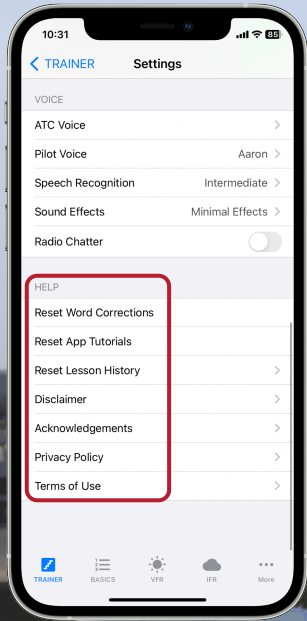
10:31

85

TRAINER

Settings

VOICE

ATC Voice

Pilot Voice Aaron

Speech Recognition Intermediate

Sound Effects Minimal Effects

Radio Chatter

HELP

Reset Word Corrections

Reset App Tutorials

Reset Lesson History

Disclaimer

Acknowledgements

Privacy Policy

Terms of Use

TRAINER BASICS VFR IFR More